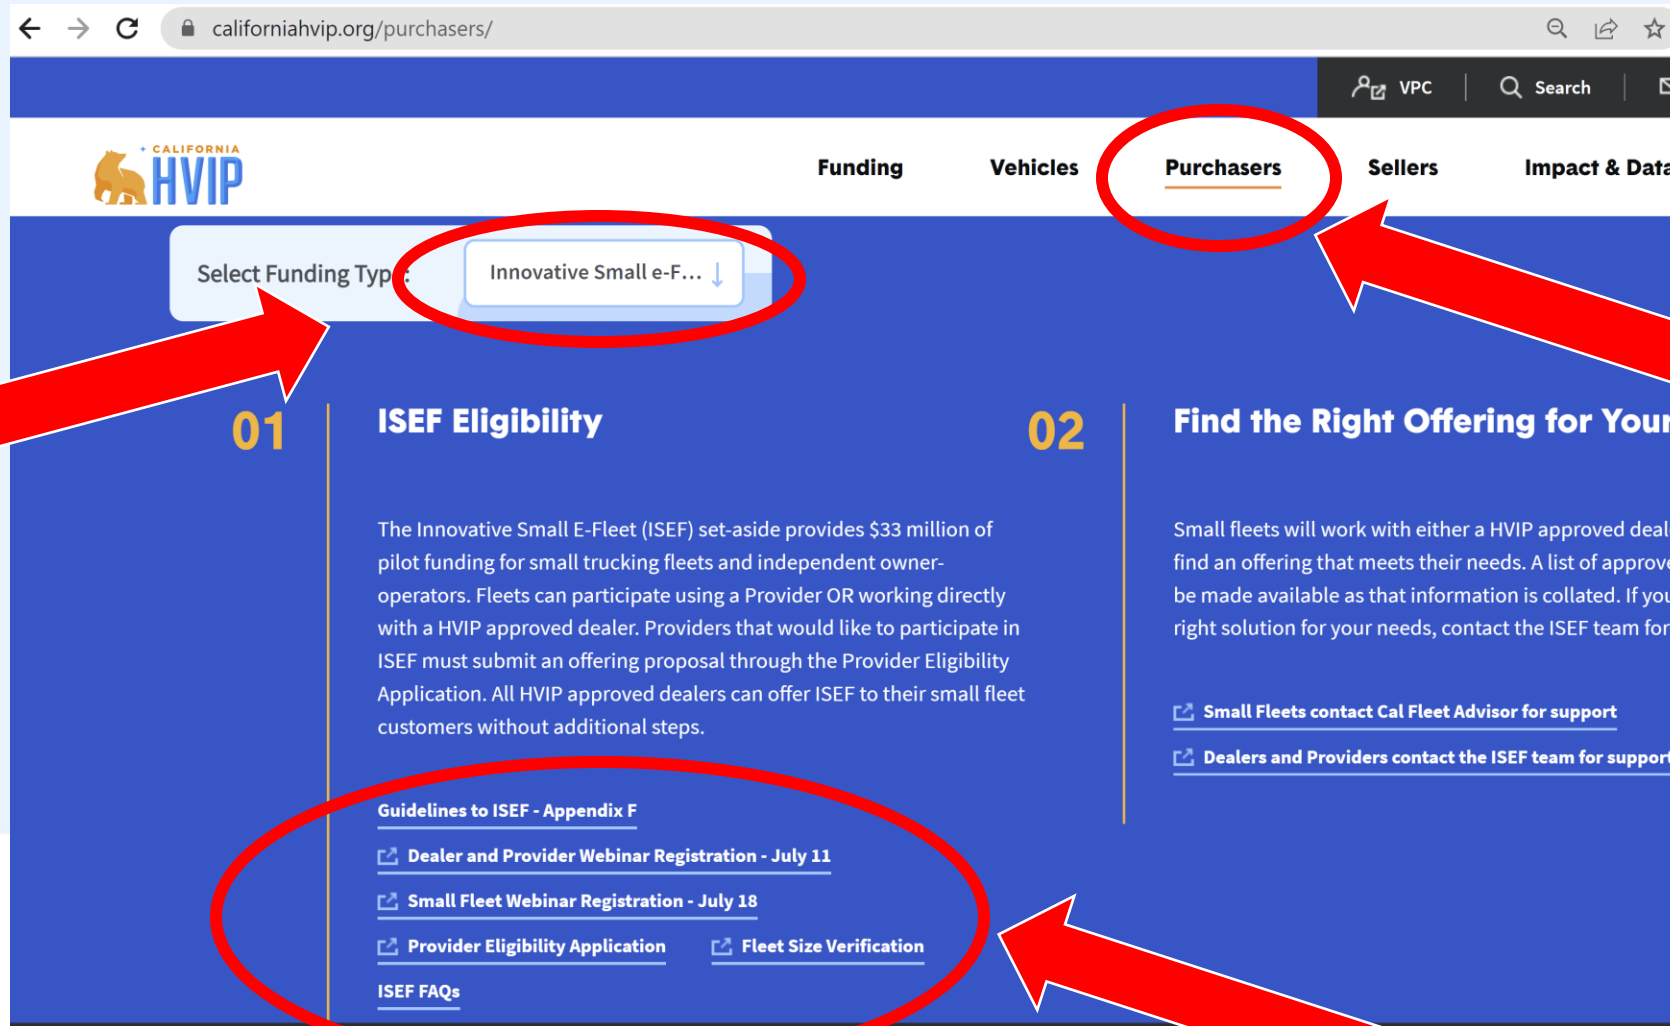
californiahvip.org/purchasers/

VPC Search

CALIFORNIA HVIP

Funding Vehicles Purchasers Sellers Impact & Data

Select Funding Typ: Innovative Small e-F...

01

ISEF Eligibility

The Innovative Small E-Fleet (ISEF) set-aside provides $33 million of pilot funding for small trucking fleets and independent owner-operators. Fleets can participate using a Provider OR working directly with a HVIP approved dealer. Providers that would like to participate in ISEF must submit an offering proposal through the Provider Eligibility Application. All HVIP approved dealers can offer ISEF to their small fleet customers without additional steps.

Guidelines to ISEF - Appendix F

Dealer and Provider Webinar Registration - July 11

Small Fleet Webinar Registration - July 18

Provider Eligibility Application

Fleet Size Verification

ISEF FAQs

02

Find the Right Offering for Your

Small fleets will work with either a HVIP approved deal find an offering that meets their needs. A list of approve be made available as that information is collated. If you right solution for your needs, contact the ISEF team for

Small Fleets contact Cal Fleet Advisor for support

Dealers and Providers contact the ISEF team for support